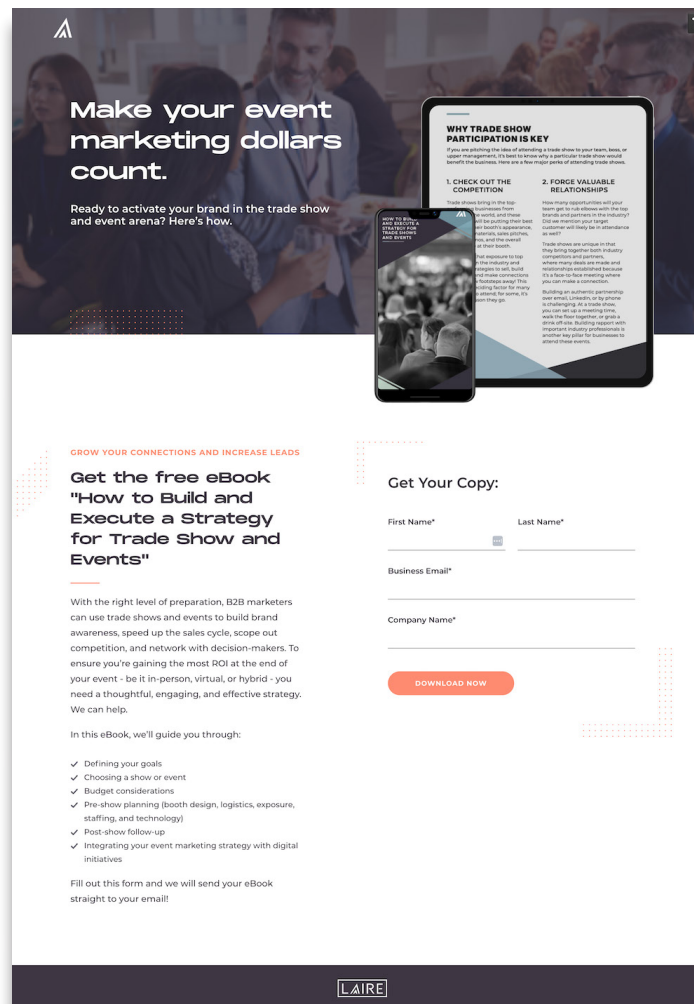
Make your event marketing dollars count.

Ready to activate your brand in the trade show and event arena? Here's how.

WHY TRADE SHOW PARTICIPATION IS KEY

If you are pitching the idea of attending a trade show to your team, boss, or upper management, it's best to know why a particular trade show would benefit the business. Here are a few major perks of attending trade shows.

1. CHECK OUT THE COMPETITION

Trade shows bring in the top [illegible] businesses from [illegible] the world, and these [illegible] will be putting their best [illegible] their booth's appearance, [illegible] materials, sales pitches, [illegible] and the overall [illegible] at their booth.

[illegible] that exposure to top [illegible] in the industry and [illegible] strategies to sell, build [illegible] and make connections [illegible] footsteps away! This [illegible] deciding factor for many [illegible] to attend; for some, it's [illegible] reason they go.

2. FORGE VALUABLE RELATIONSHIPS

How many opportunities will your team get to rub elbows with the top brands and partners in the industry? Did we mention your target customer will likely be in attendance as well?

Trade shows are unique in that they bring together both industry competitors and partners, where many deals are made and relationships established because it's a face-to-face meeting where you can make a connection.

Building an authentic partnership over email, LinkedIn, or by phone is challenging. At a trade show, you can set up a meeting time, walk the floor together, or grab a drink off-site. Building rapport with important industry professionals is another key pillar for businesses to attend these events.

HOW TO BUILD AND EXECUTE A STRATEGY FOR TRADE SHOWS AND EVENTS

GROW YOUR CONNECTIONS AND INCREASE LEADS

Get the free eBook "How to Build and Execute a Strategy for Trade Show and Events"

With the right level of preparation, B2B marketers can use trade shows and events to build brand awareness, speed up the sales cycle, scope out competition, and network with decision-makers. To ensure you're gaining the most ROI at the end of your event - be it in-person, virtual, or hybrid - you need a thoughtful, engaging, and effective strategy. We can help.

In this eBook, we'll guide you through:

- Defining your goals
- Choosing a show or event
- Budget considerations
- Pre-show planning (booth design, logistics, exposure, staffing, and technology)
- Post-show follow-up
- Integrating your event marketing strategy with digital initiatives

Fill out this form and we will send your eBook straight to your email!

Get Your Copy:

First Name*

Last Name*

Business Email*

Company Name*

DOWNLOAD NOW

LAIRE